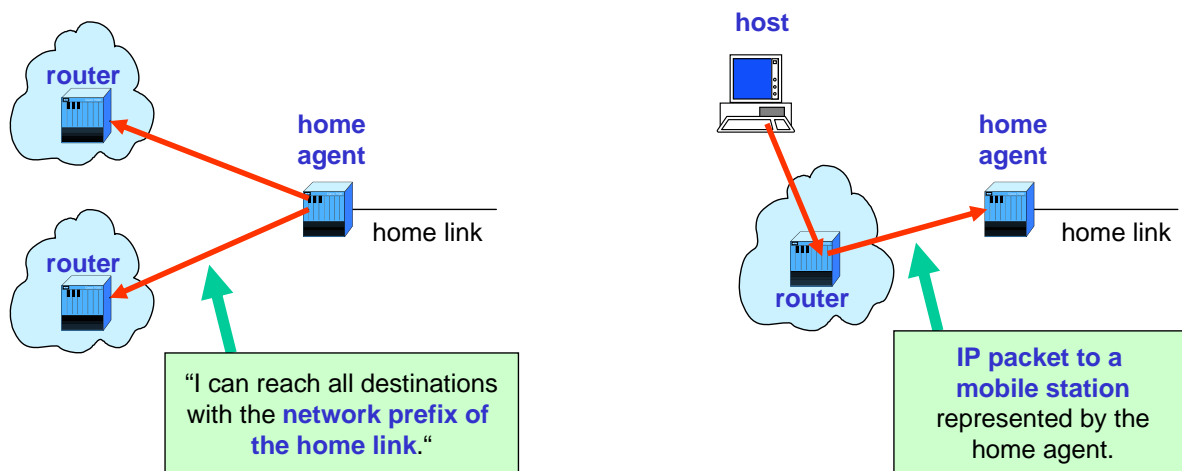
router

home agent

home link

router

"I can reach all destinations with the network prefix of the home link."

host

home agent

home link

router

IP packet to a mobile station represented by the home agent.